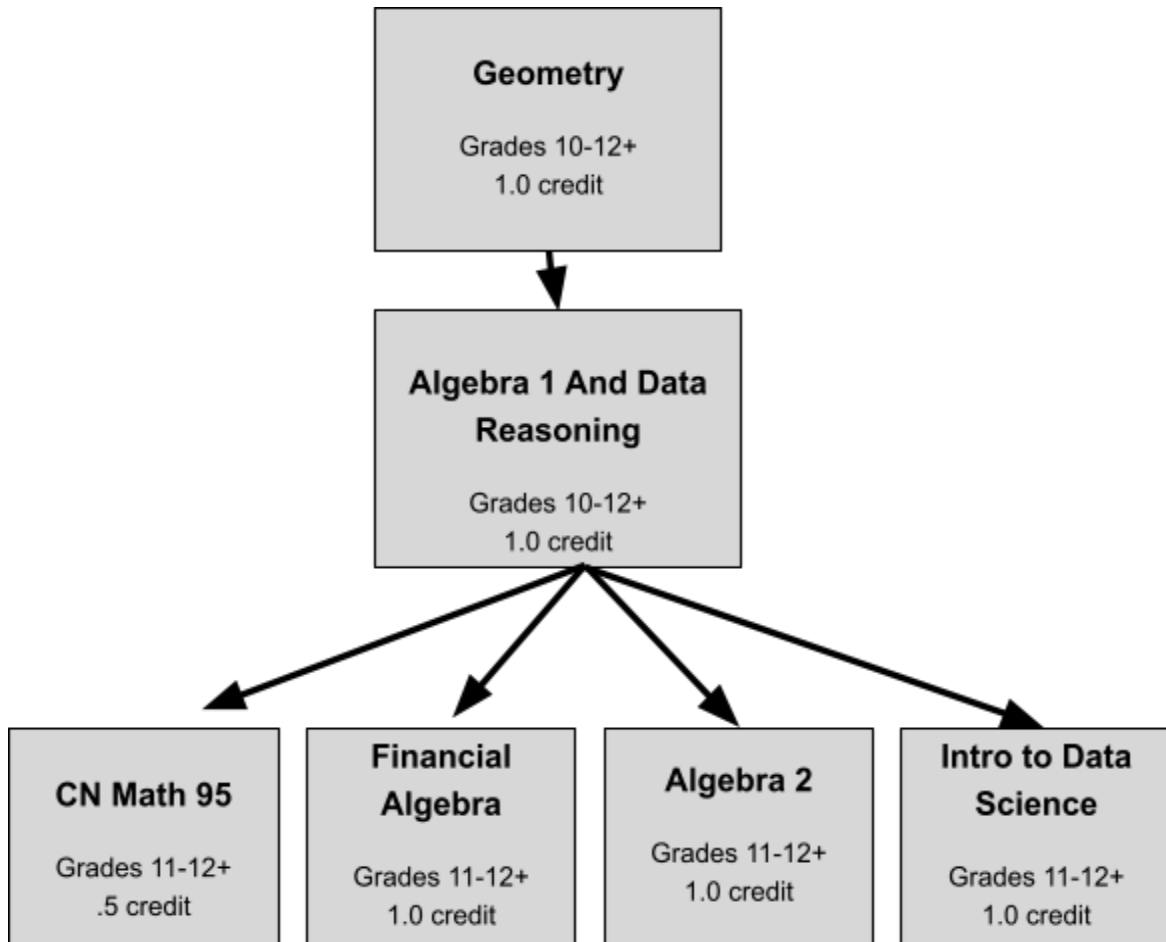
Geometry

Grades 10-12+
1.0 credit

Algebra 1 And Data Reasoning

Grades 10-12+
1.0 credit

CN Math 95

Grades 11-12+
.5 credit

Financial Algebra

Grades 11-12+
1.0 credit

Algebra 2

Grades 11-12+
1.0 credit

Intro to Data Science

Grades 11-12+
1.0 credit